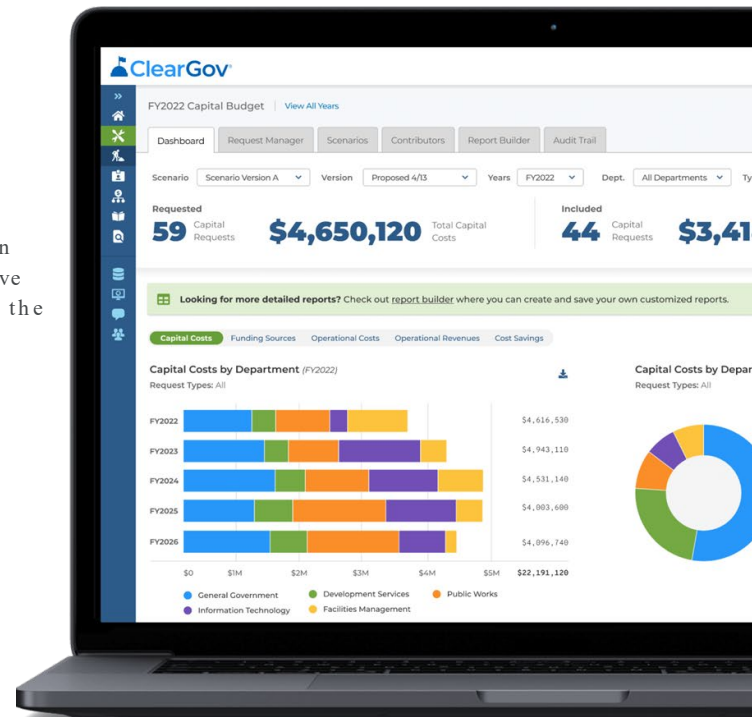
n
ve
the

ClearGov

FY2022 Capital Budget | View All Years

Dashboard | Request Manager | Scenarios | Contributors | Report Builder | Audit Trail

Scenario: Scenario Version A | Version: Proposed 4/13 | Years: FY2022 | Dept.: All Departments | Ty

Requested
59 Capital Requests
$4,650,120 Total Capital Costs

Included
44 Capital Requests
$3,41

Looking for more detailed reports? Check out report builder where you can create and save your own customized reports.

Capital Costs | Funding Sources | Operational Costs | Operational Revenues | Cost Savings

Capital Costs by Department (FY2022)
Request Types: All

| | |
|---|---|
| FY2022 | $4,616,530 |
| FY2023 | $4,943,110 |
| FY2024 | $4,531,140 |
| FY2025 | $4,803,600 |
| FY2026 | $4,096,740 |
| | $22,191,120 |

$0 $1M $2M $3M $4M $5M

General Government | Development Services | Public Works | Information Technology | Facilities Management

Capital Costs by Depar
Request Types: All